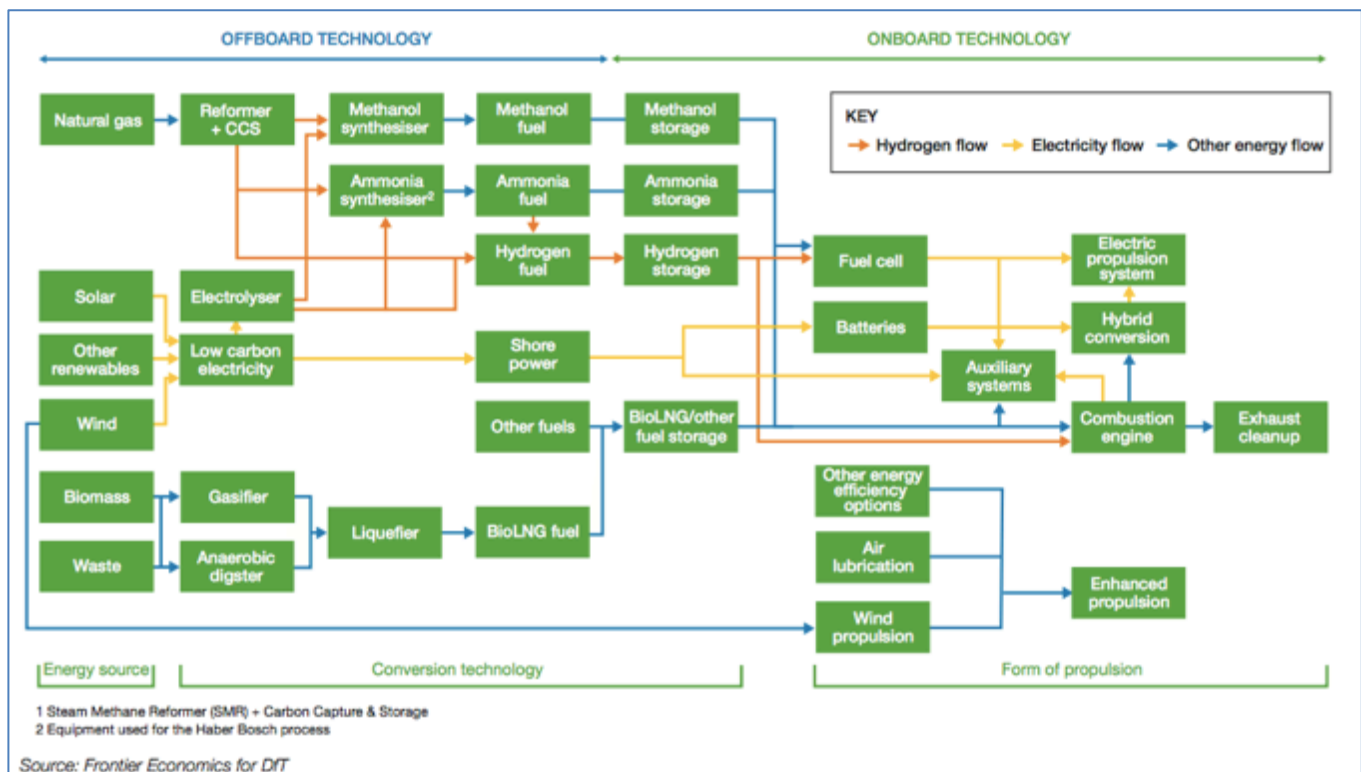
OFFBOARD TECHNOLOGY

ONBOARD TECHNOLOGY

KEY
Hydrogen flow
Electricity flow
Other energy flow

Natural gas

Reformer + CCS

Methanol synthesiser

Methanol fuel

Methanol storage

Ammonia synthesiser$^2$

Ammonia fuel

Ammonia storage

Hydrogen fuel

Hydrogen storage

Fuel cell

Electric propulsion system

Solar

Electrolyser

Batteries

Hybrid conversion

Other renewables

Low carbon electricity

Shore power

Auxiliary systems

Wind

Other fuels

BioLNG/other fuel storage

Combustion engine

Exhaust cleanup

Biomass

Gasifier

Other energy efficiency options

Liquefier

BioLNG fuel

Air lubrication

Enhanced propulsion

Waste

Anaerobic digster

Wind propulsion

Energy source

Conversion technology

Form of propulsion

1 Steam Methane Reformer (SMR) + Carbon Capture & Storage
2 Equipment used for the Haber Bosch process

Source: Frontier Economics for DfT